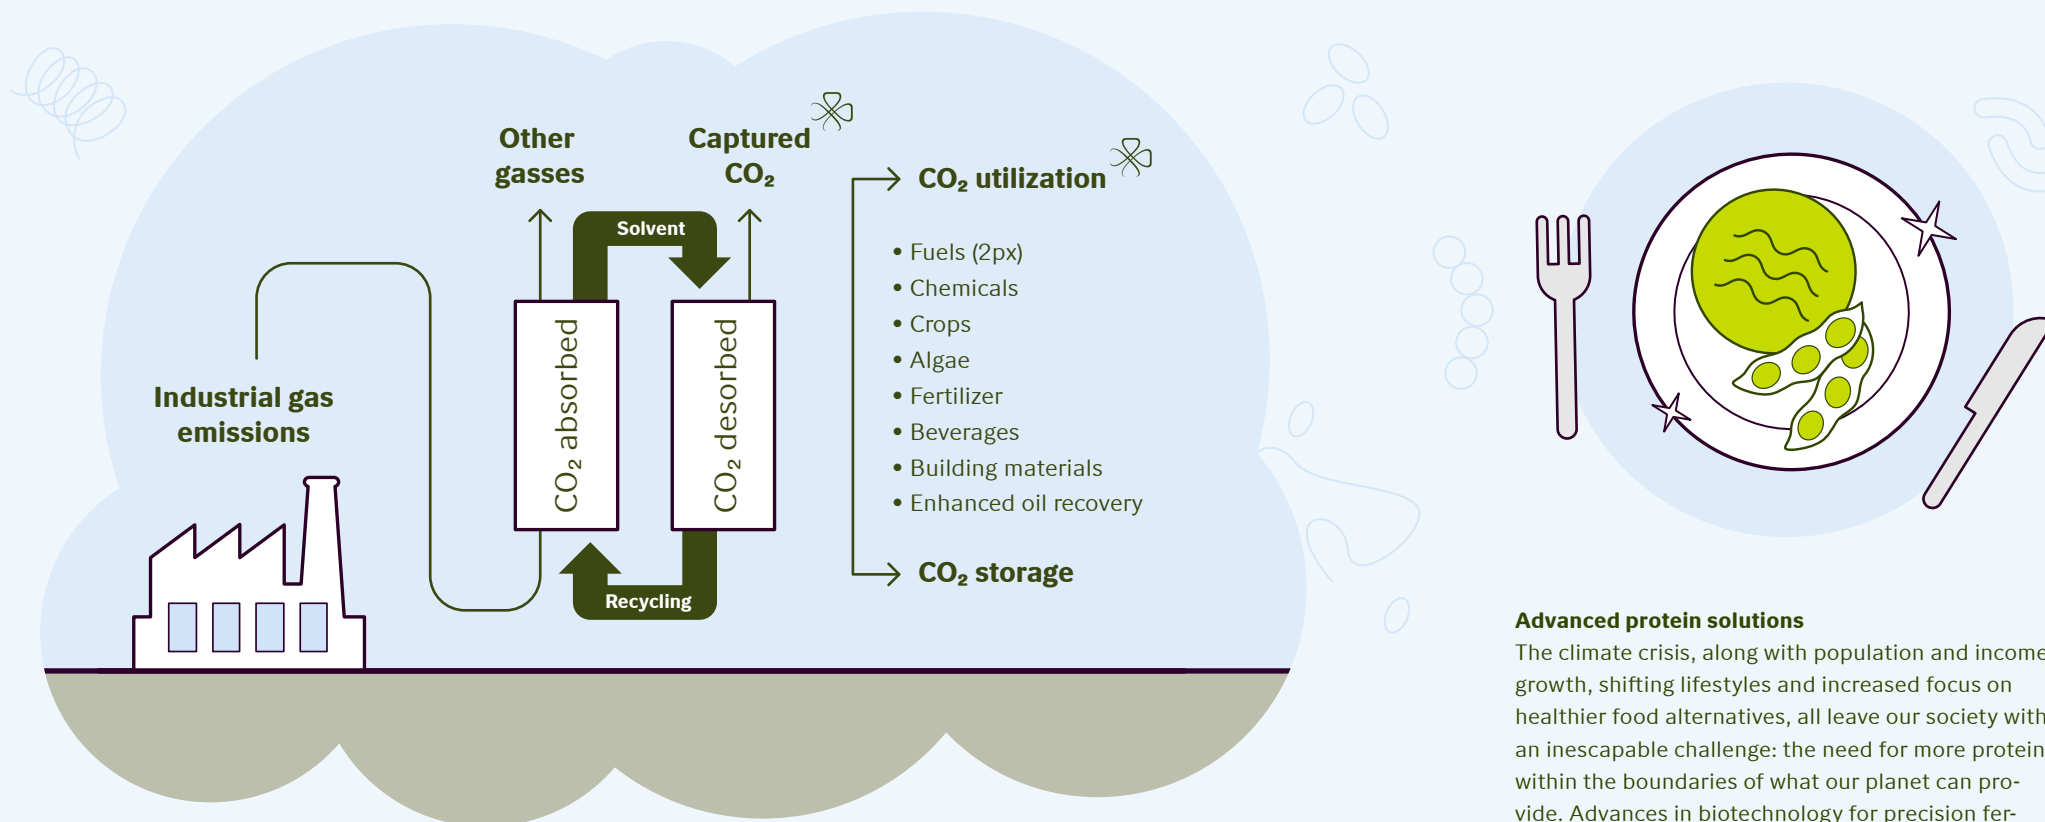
Other gasses

Captured $CO_2$

Solvent

$CO_2$ utilization

• Fuels (2px)
• Chemicals
• Crops
• Algae
• Fertilizer
• Beverages
• Building materials
• Enhanced oil recovery

Industrial gas emissions

$CO_2$ absorbed

$CO_2$ desorbed

Recycling

$CO_2$ storage

Advanced protein solutions

The climate crisis, along with population and income growth, shifting lifestyles and increased focus on healthier food alternatives, all leave our society with an inescapable challenge: the need for more protein within the boundaries of what our planet can provide. Advances in biotechnology for precision fer-